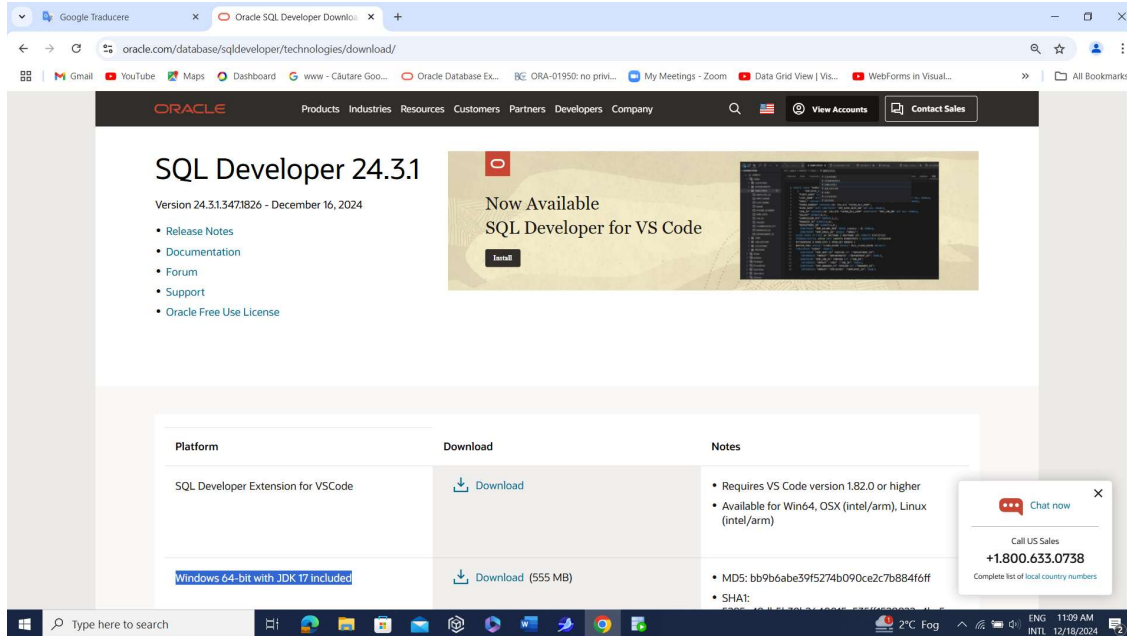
Google Traducere
Oracle SQL Developer Downloa
oracle.com/database/sqldeveloper/technologies/download/
Gmail YouTube Maps Dashboard www - Căutare Goo... Oracle Database Ex... ORA-01950: no privi... My Meetings - Zoom Data Grid View | Vis... WebForms in Visual... All Bookmarks

ORACLE Products Industries Resources Customers Partners Developers Company View Accounts Contact Sales

SQL Developer 24.3.1

Version 24.3.1.347.1826 - December 16, 2024

• Release Notes
• Documentation
• Forum
• Support
• Oracle Free Use License

Now Available
SQL Developer for VS Code
Install

| Platform | Download | Notes |
|---|---|---|
| SQL Developer Extension for VSCode | Download | • Requires VS Code version 1.82.0 or higher • Available for Win64, OSX (intel/arm), Linux (intel/arm) |
| Windows 64-bit with JDK 17 included | Download (555 MB) | • MD5: bb9b6abe39f5274b090ce2c7b884f6ff • SHA1: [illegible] |

Chat now
Call US Sales
+1.800.633.0738
Complete list of local country numbers

Type here to search
2°C Fog ENG INTL 11:09 AM 12/18/2024